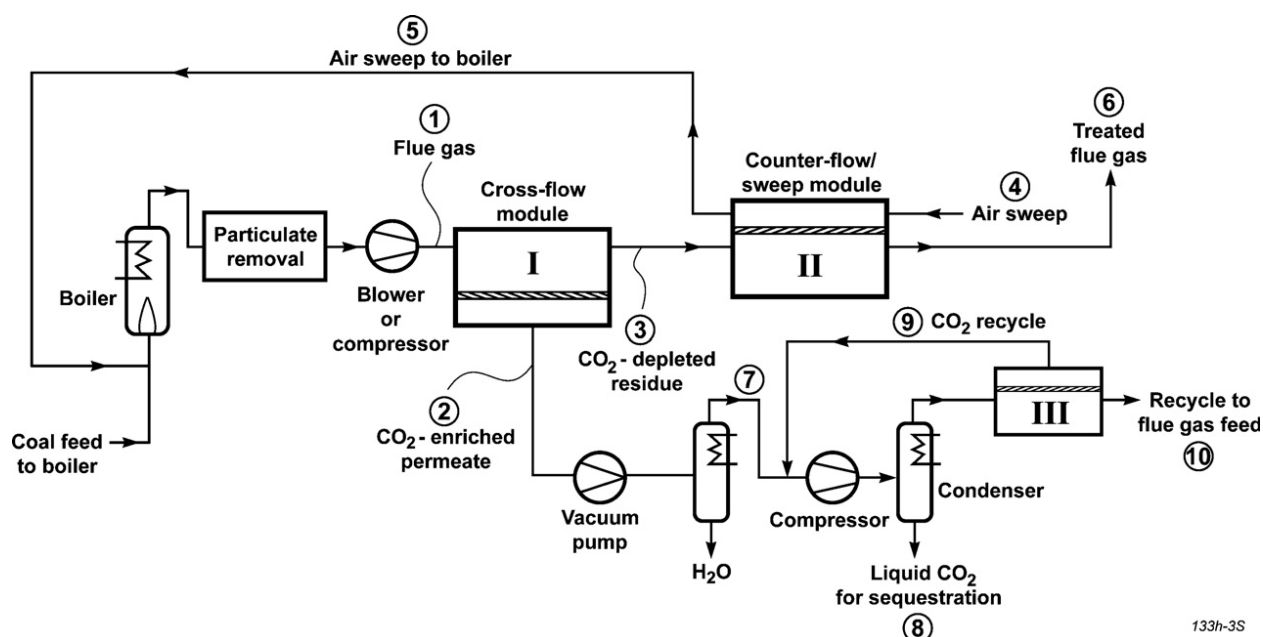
5
Air sweep to boiler

1
Flue gas

6
Treated flue gas

Counter-flow/ sweep module

Cross-flow module

4
Air sweep

Boiler

Particulate removal

Blower or compressor

I

II

3
$CO_2$ - depleted residue

9 $CO_2$ recycle

7

2
$CO_2$ - enriched permeate

III

Recycle to flue gas feed
10

Coal feed to boiler

Vacuum pump

$H_2O$

Compressor

Condenser

Liquid $CO_2$ for sequestration
8

133h-3S